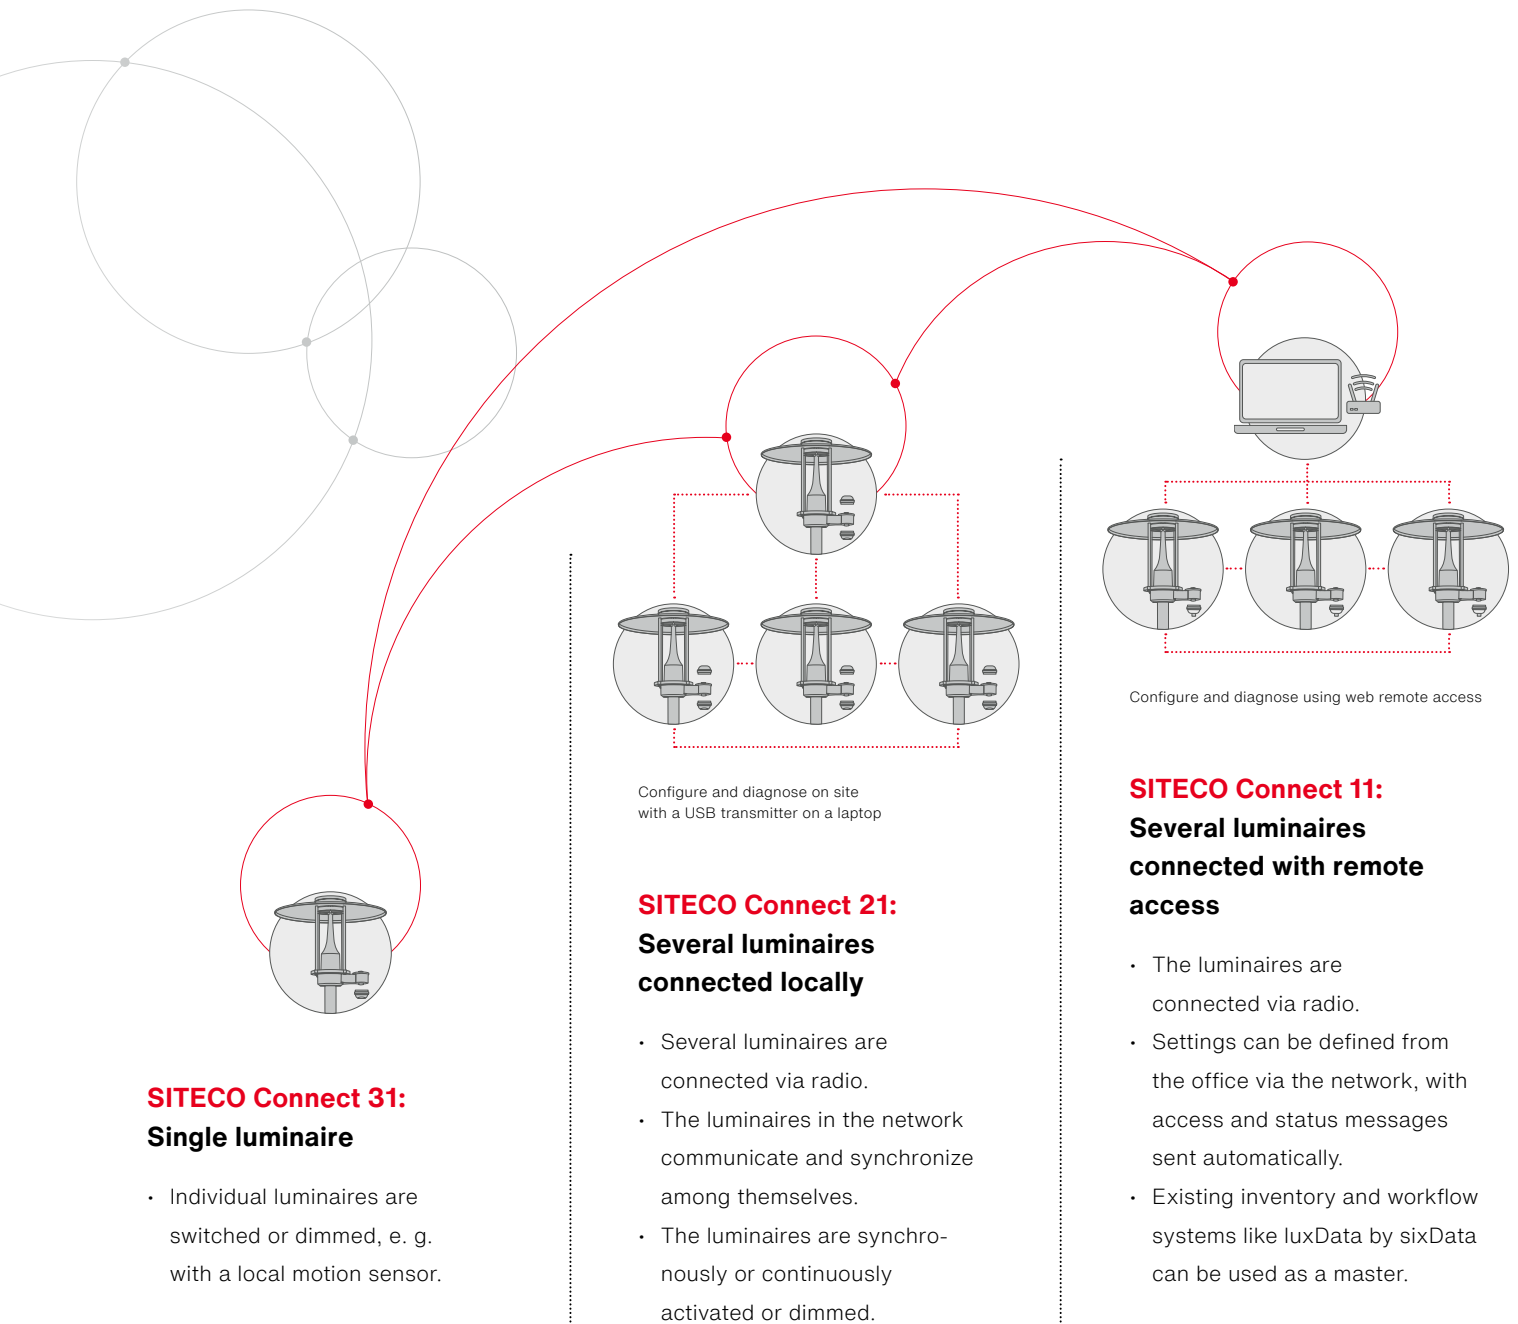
Configure and diagnose using web remote access

Configure and diagnose on site with a USB transmitter on a laptop

SITECO Connect 11:
Several luminaires connected with remote access

- The luminaires are connected via radio.
- Settings can be defined from the office via the network, with access and status messages sent automatically.
- Existing inventory and workflow systems like luxData by sixData can be used as a master.

SITECO Connect 21:
Several luminaires connected locally

- Several luminaires are connected via radio.
- The luminaires in the network communicate and synchronize among themselves.
- The luminaires are synchronously or continuously activated or dimmed.

SITECO Connect 31:
Single luminaire

- Individual luminaires are switched or dimmed, e. g. with a local motion sensor.